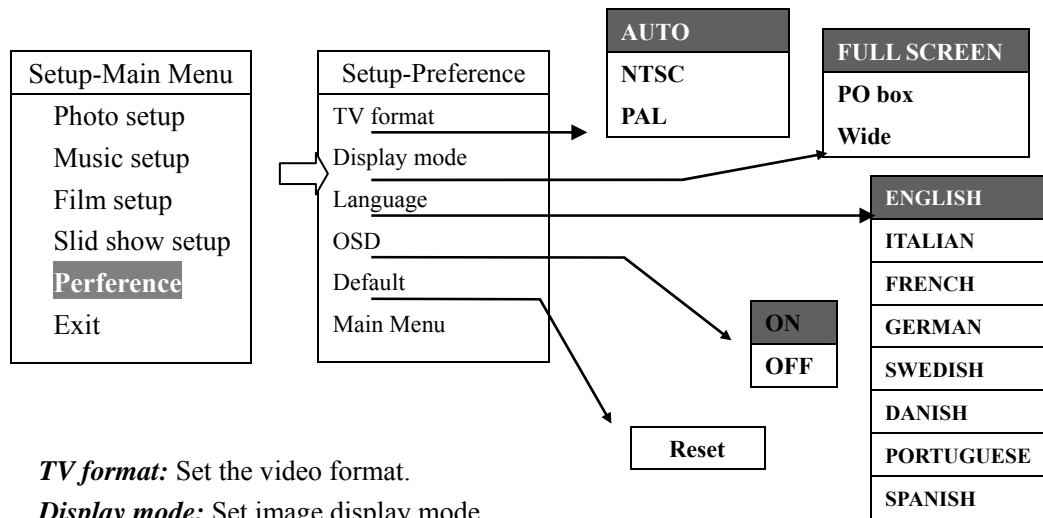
Setup-Main Menu
Photo setup
Music setup
Film setup
Slid show setup
Perference
Exit

Setup-Preference
TV format
Display mode
Language
OSD
Default
Main Menu

AUTO
NTSC
PAL

FULL SCREEN
PO box
Wide

ENGLISH
ITALIAN
FRENCH
GERMAN
SWEDISH
DANISH
PORTUGUESE
SPANISH

ON
OFF

Reset

*TV format:* Set the video format.

*Display mode:* Set image display mode.